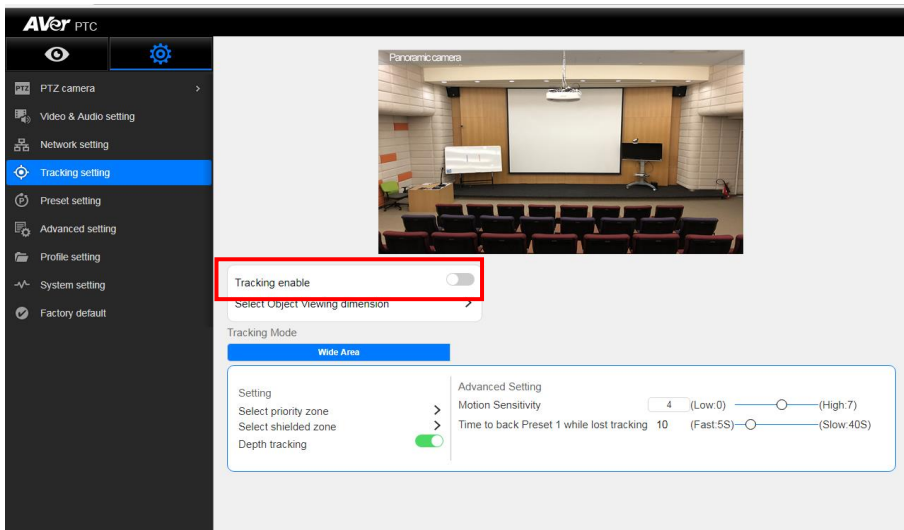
AVer PTC

PTZ camera

Video & Audio setting

Network setting

Tracking setting

Preset setting

Advanced setting

Profile setting

System setting

Factory default

Panoramic camera

Tracking enable

Select Object Viewing dimension

Tracking Mode

Wide Area

Setting

Select priority zone

Select shielded zone

Depth tracking

Advanced Setting

Motion Sensitivity 4 (Low:0) (High:7)

Time to back Preset 1 while lost tracking 10 (Fast:5S) (Slow:40S)